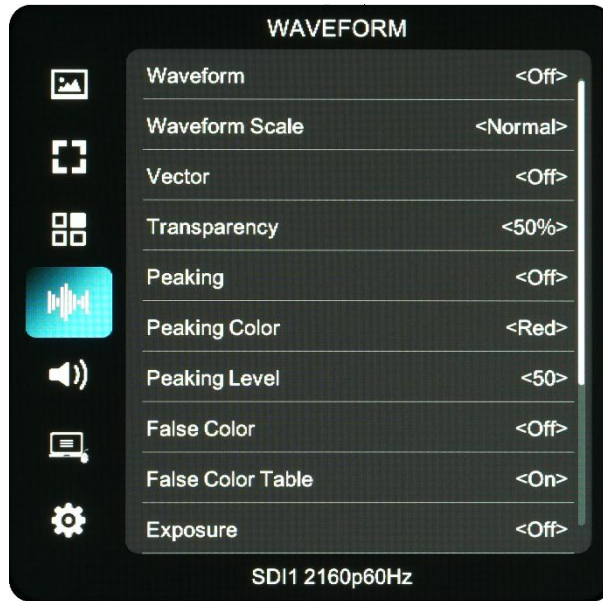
WAVEFORM

| | |
|---|---|
| Waveform | <Off> |
| Waveform Scale | <Normal> |
| Vector | <Off> |
| Transparency | <50%> |
| Peaking | <Off> |
| Peaking Color | <Red> |
| Peaking Level | <50> |
| False Color | <Off> |
| False Color Table | <On> |
| Exposure | <Off> |

SDI1 2160p60Hz